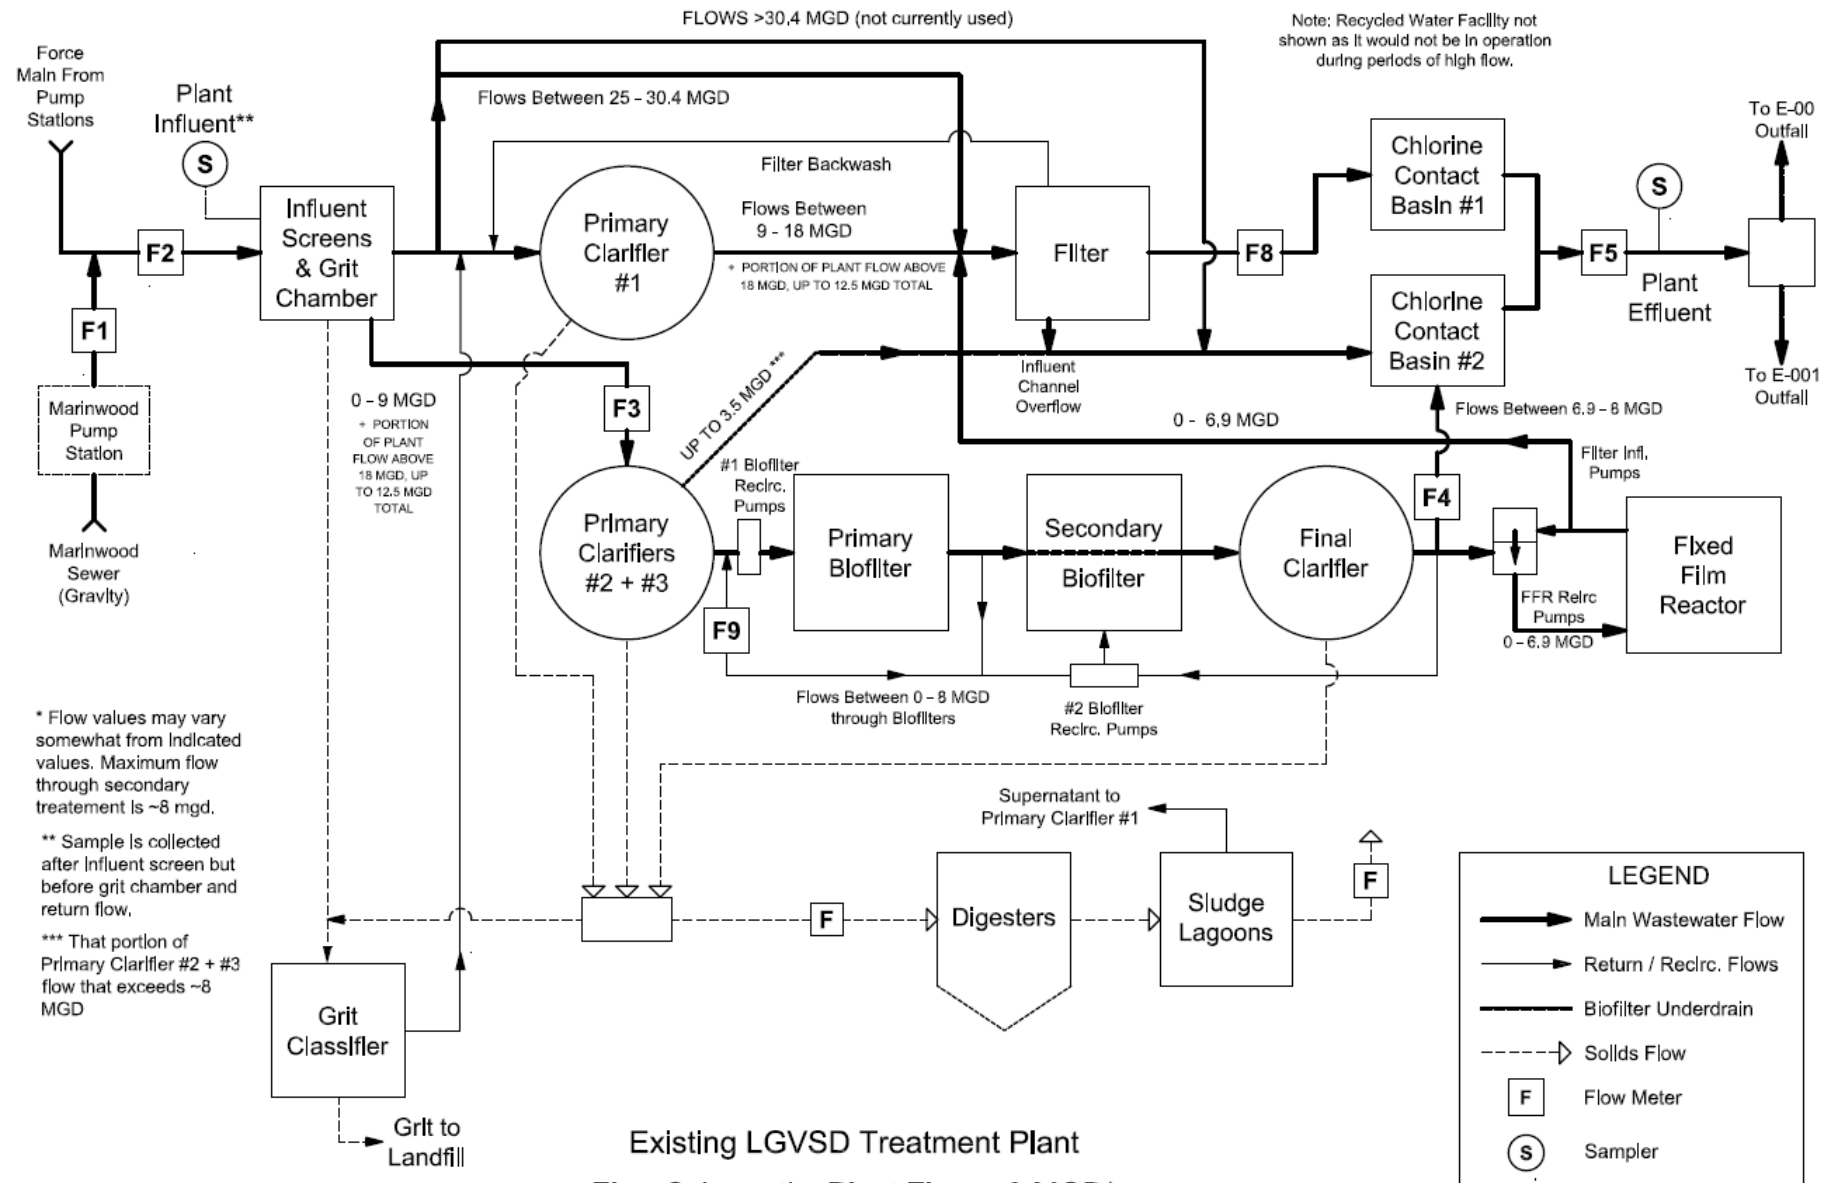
FLOWS >30.4 MGD (not currently used)

Note: Recycled Water Facility not shown as it would not be in operation during periods of high flow.

Force Main From Pump Stations

Plant Influent**

S

Influent Screens & Grit Chamber

Flows Between 25 - 30.4 MGD

Filter Backwash

Primary Clarifier #1

Flows Between 9 - 18 MGD

+ PORTION OF PLANT FLOW ABOVE 18 MGD, UP TO 12.5 MGD TOTAL

Filter

Chlorine Contact Basin #1

Chlorine Contact Basin #2

S

To E-00 Outfall

F2

F8

F5

Plant Effluent

To E-001 Outfall

F1

Marinwood Pump Station

Marinwood Sewer (Gravity)

0 - 9 MGD

+ PORTION OF PLANT FLOW ABOVE 18 MGD, UP TO 12.5 MGD TOTAL

F3

UP TO 3.5 MGD ***

Influent Channel Overflow

0 - 6.9 MGD

Flows Between 6.9 - 8 MGD

Filter Infl. Pumps

F4

#1 Biofilter Recirc. Pumps

Primary Clarifiers #2 + #3

Primary Biofilter

Secondary Biofilter

Final Clarifier

Fixed Film Reactor

FFR Recirc Pumps

0 - 6.9 MGD

F9

Flows Between 0 - 8 MGD through Biofilters

#2 Biofilter Recirc. Pumps

* Flow values may vary somewhat from indicated values. Maximum flow through secondary treatement is ~8 mgd.

** Sample is collected after influent screen but before grit chamber and return flow.

*** That portion of Primary Clarifier #2 + #3 flow that exceeds ~8 MGD

Supernatant to Primary Clarifier #1

F

F

Digesters

Sludge Lagoons

Grit Classifier

Grit to Landfill

Existing LGVSD Treatment Plant

LEGEND

Main Wastewater Flow

Return / Recirc. Flows

Biofilter Underdrain

Solids Flow

F Flow Meter

S Sampler